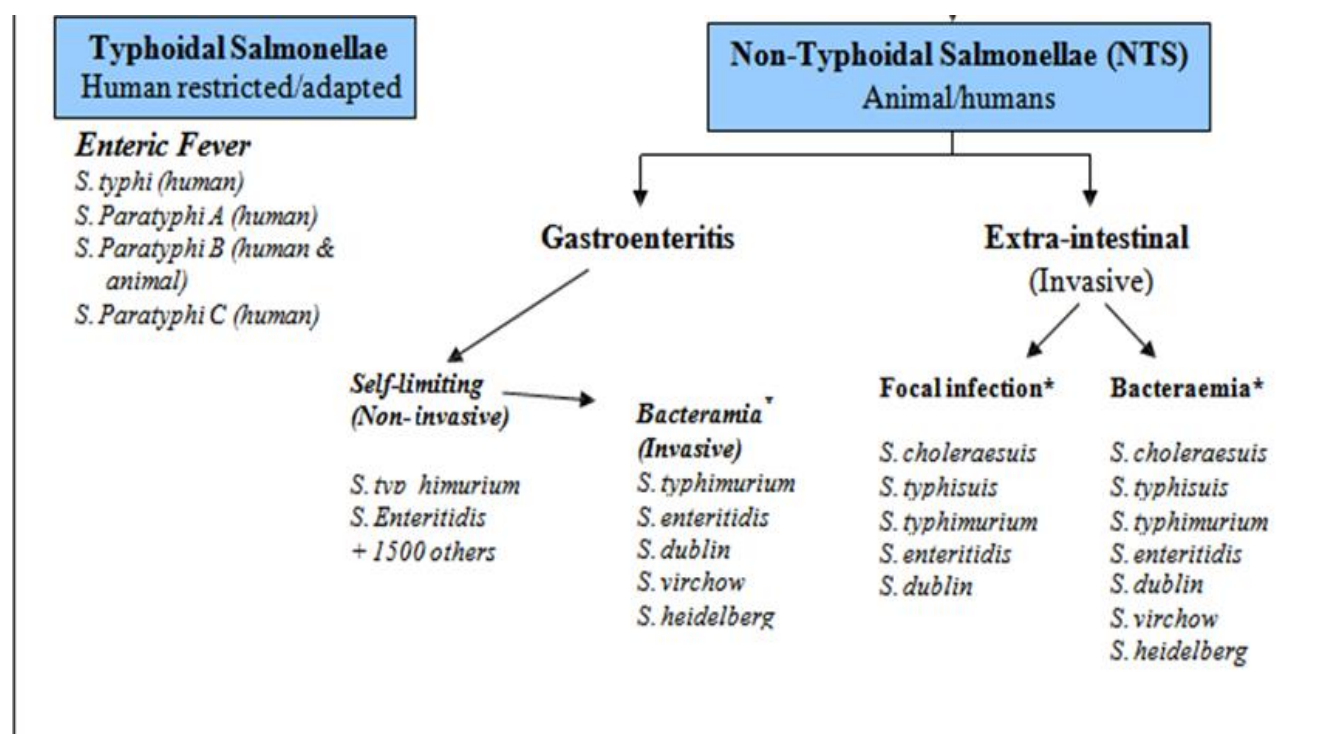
Typhoidal Salmonellae
Human restricted/adapted

Enteric Fever
S. typhi (human)
S. Paratyphi A (human)
S. Paratyphi B (human & animal)
S. Paratyphi C (human)

Non-Typhoidal Salmonellae (NTS)
Animal/humans

Gastroenteritis

Extra-intestinal
(Invasive)

Self-limiting
(Non-invasive)

S. tvp himurium
S. Enteritidis
+ 1500 others

Bacteramia*
(Invasive)
S. typhimurium
S. enteritidis
S. dublin
S. virchow
S. heidelberg

Focal infection*

S. choleraesuis
S. typhisuis
S. typhimurium
S. enteritidis
S. dublin

Bacteraemia*

S. choleraesuis
S. typhisuis
S. typhimurium
S. enteritidis
S. dublin
S. virchow
S. heidelberg